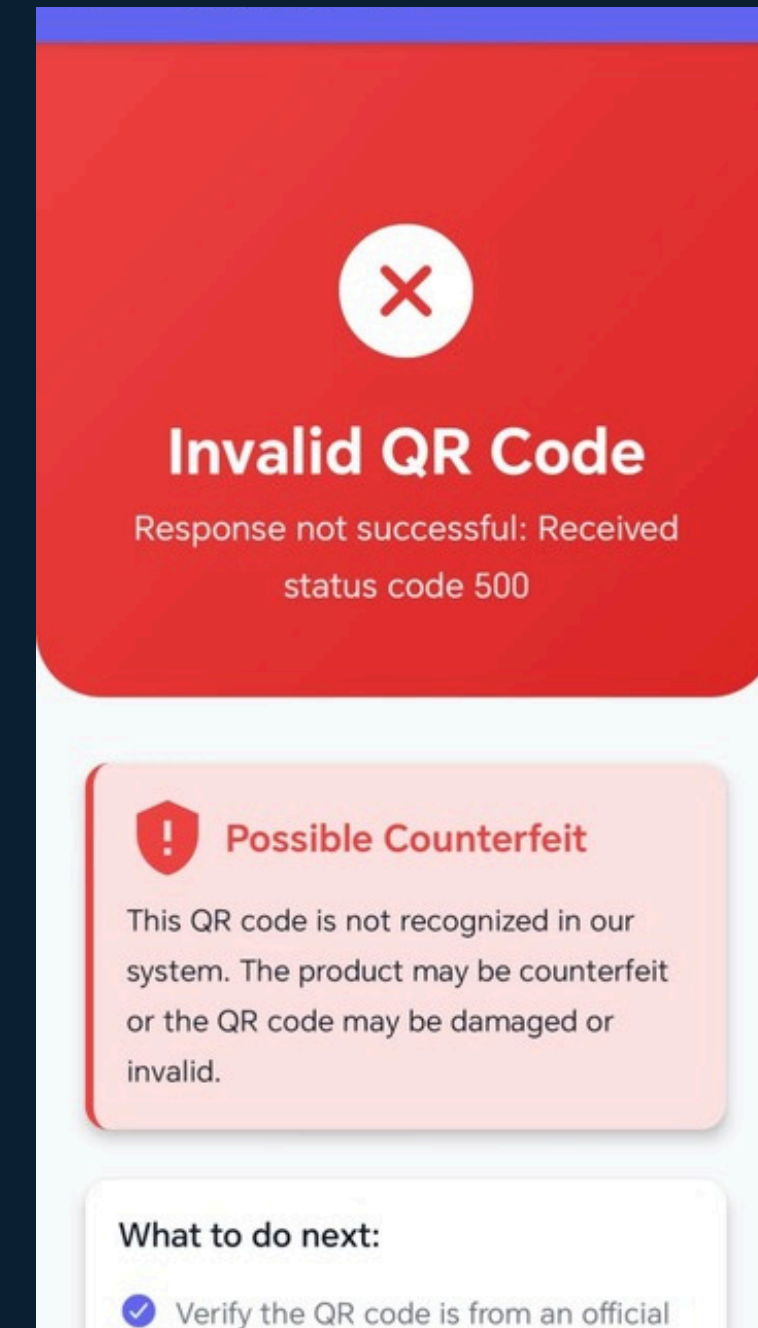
Invalid QR Code

Response not successful: Received status code 500

Possible Counterfeit

This QR code is not recognized in our system. The product may be counterfeit or the QR code may be damaged or invalid.

What to do next:

Verify the QR code is from an official